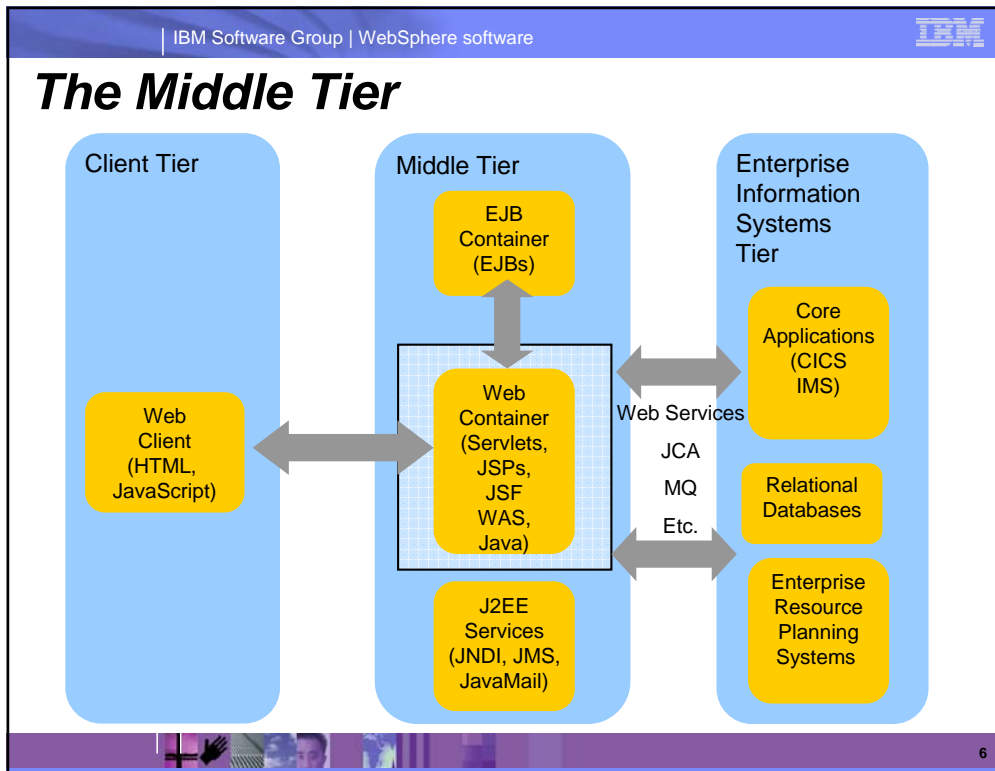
IBM Software Group | WebSphere software

IBM

The Middle Tier

Client Tier

Web Client (HTML, JavaScript)

Middle Tier

EJB Container (EJBs)

Web Container (Servlets, JSPs, JSF WAS, Java)

J2EE Services (JNDI, JMS, JavaMail)

Web Services

JCA

MQ

Etc.

Enterprise Information Systems Tier

Core Applications (CICS IMS)

Relational Databases

Enterprise Resource Planning Systems

6